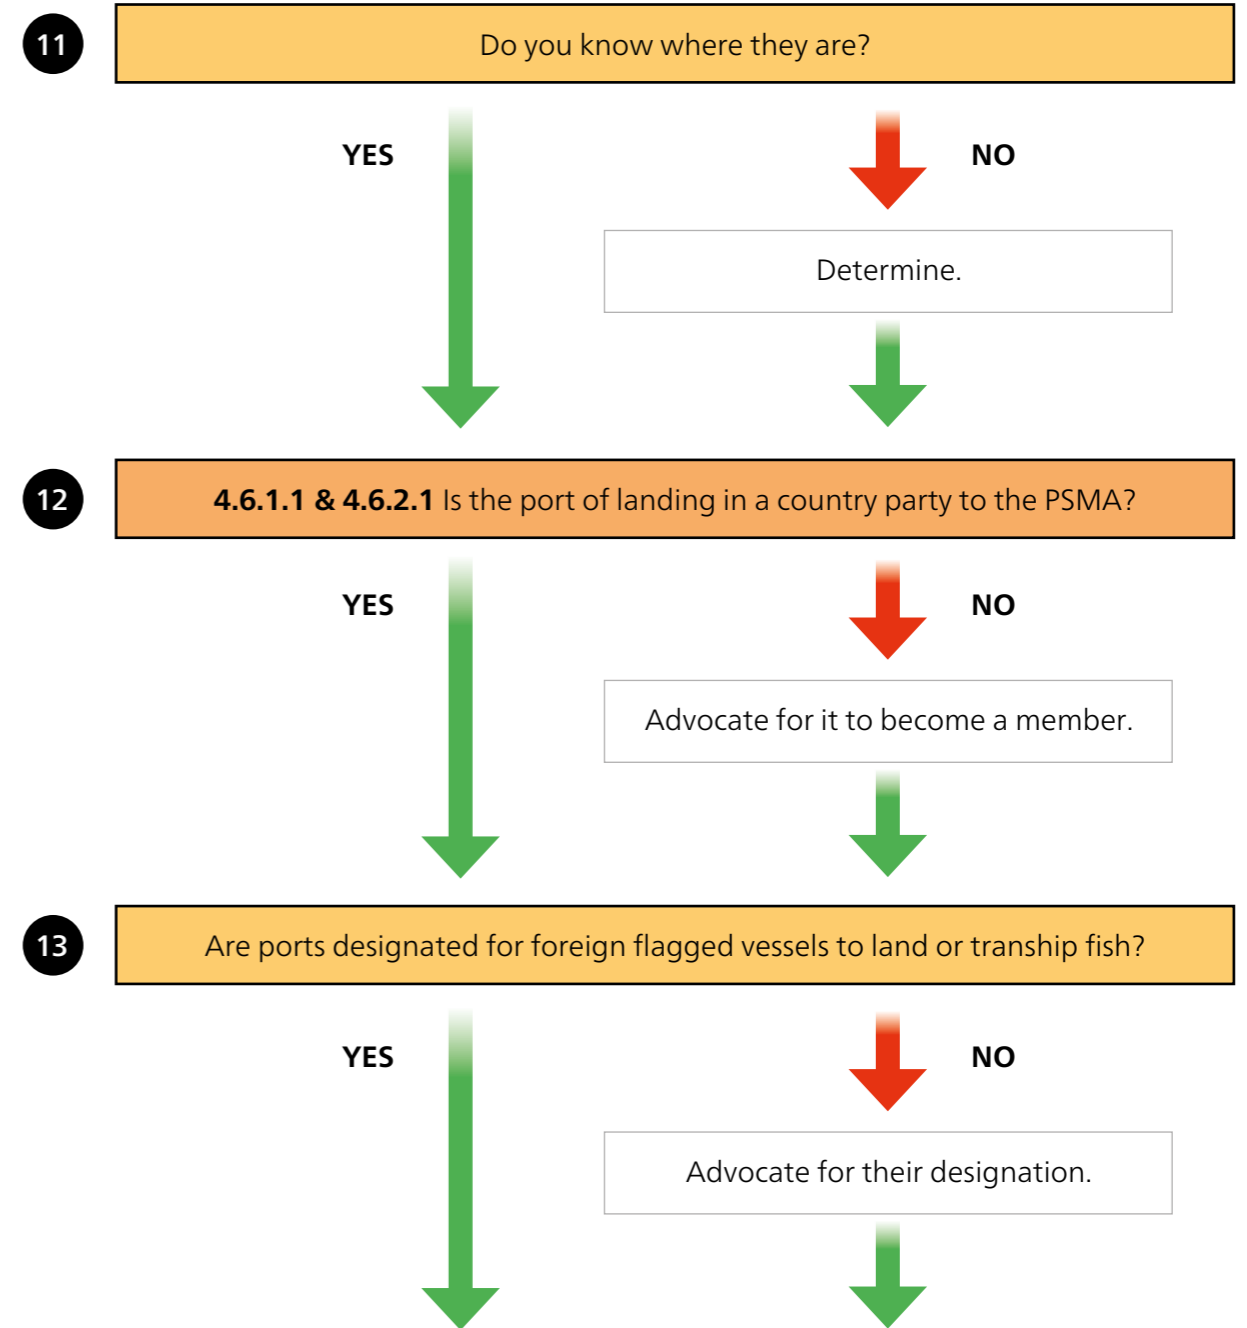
11

Do you know where they are?

YES

NO

Determine.

12

**4.6.1.1 & 4.6.2.1** Is the port of landing in a country party to the PSMA?

YES

NO

Advocate for it to become a member.

13

Are ports designated for foreign flagged vessels to land or tranship fish?

YES

NO

Advocate for their designation.